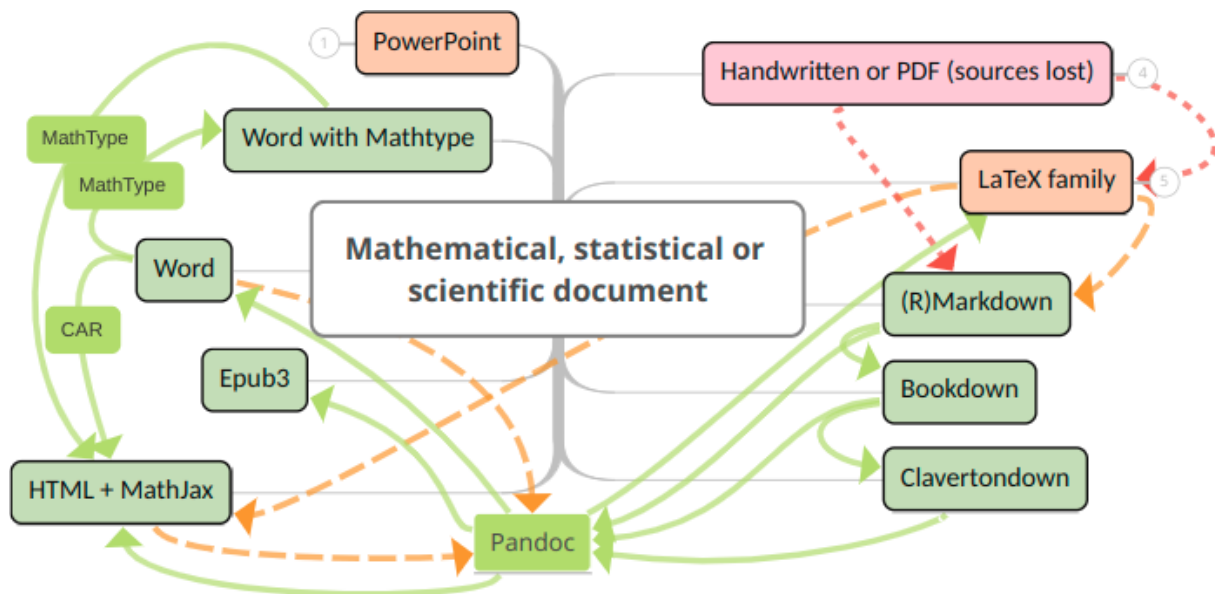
1 PowerPoint

Handwritten or PDF (sources lost) 4

MathType

Word with Mathtype

MathType

LaTeX family 5

Mathematical, statistical or scientific document

Word

(R)Markdown

CAR

Epub3

Bookdown

Clavertondown

HTML + MathJax

Pandoc